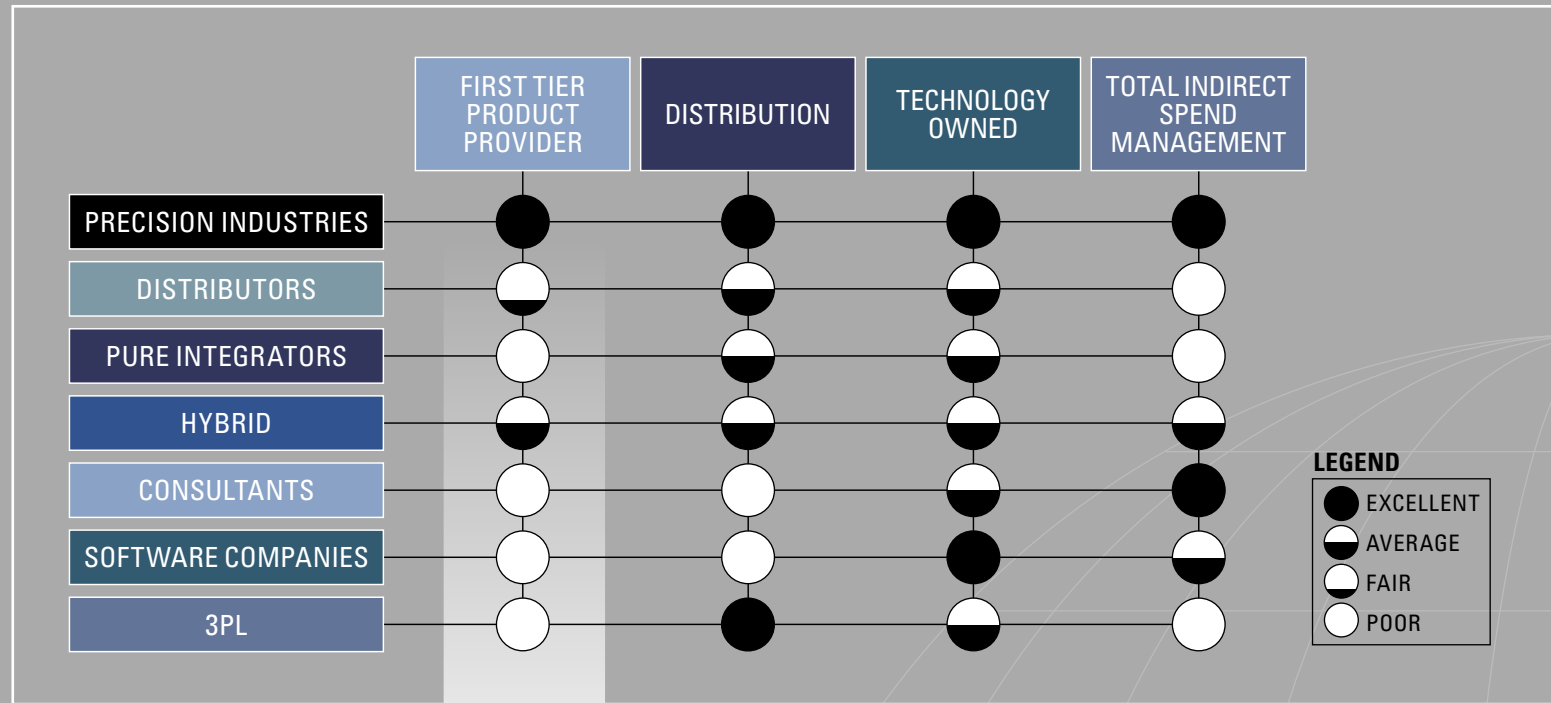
| | FIRST TIER PRODUCT PROVIDER | DISTRIBUTION | TECHNOLOGY OWNED | TOTAL INDIRECT SPEND MANAGEMENT |
|---|---|---|---|---|
| PRECISION INDUSTRIES | | | | |
| DISTRIBUTORS | | | | |
| PURE INTEGRATORS | | | | |
| HYBRID | | | | |
| CONSULTANTS | | | | |
| SOFTWARE COMPANIES | | | | |
| 3PL | | | | |

LEGEND
EXCELLENT
AVERAGE
FAIR
POOR